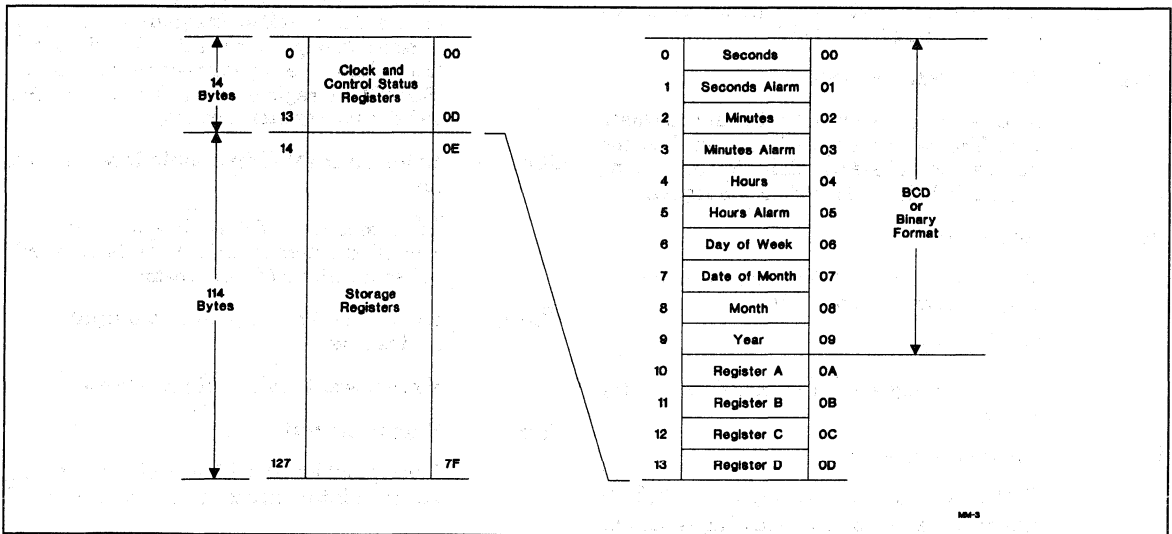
14 Bytes

114 Bytes

| 0 | Clock and Control Status Registers | 00 |
|---|---|---|
| 13 | | 0D |
| 14 | Storage Registers | 0E |
| 127 | | 7F |

| 0 | Seconds | 00 |
|---|---|---|
| 1 | Seconds Alarm | 01 |
| 2 | Minutes | 02 |
| 3 | Minutes Alarm | 03 |
| 4 | Hours | 04 |
| 5 | Hours Alarm | 05 |
| 6 | Day of Week | 06 |
| 7 | Date of Month | 07 |
| 8 | Month | 08 |
| 9 | Year | 09 |
| 10 | Register A | 0A |
| 11 | Register B | 0B |
| 12 | Register C | 0C |
| 13 | Register D | 0D |

BCD or Binary Format

MM-3